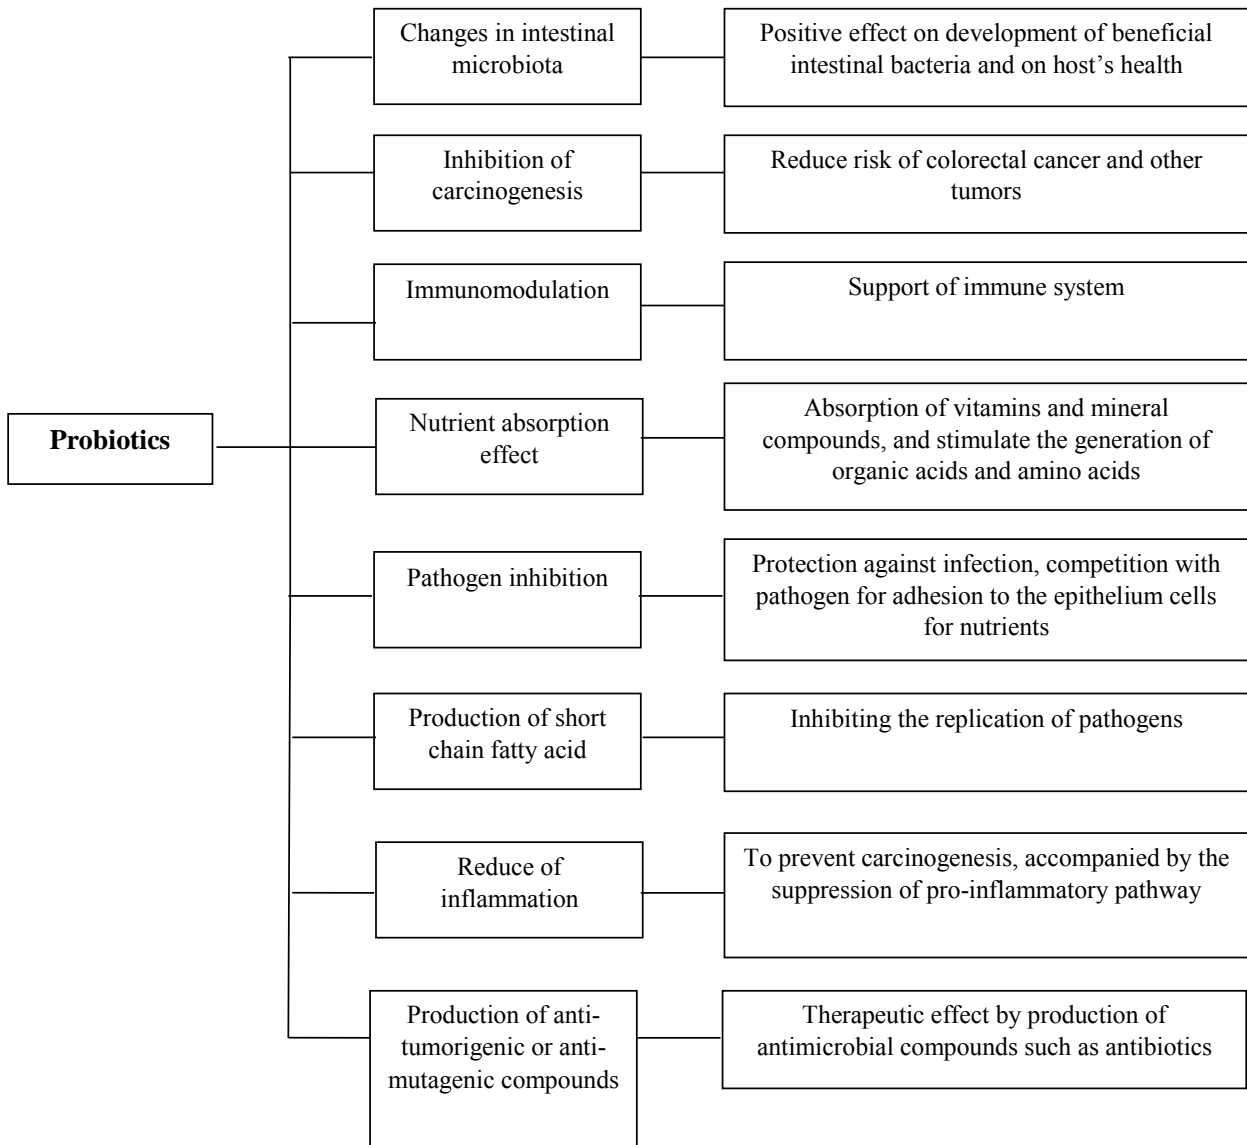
Probiotics

Changes in intestinal microbiota

Positive effect on development of beneficial intestinal bacteria and on host's health

Inhibition of carcinogenesis

Reduce risk of colorectal cancer and other tumors

Immunomodulation

Support of immune system

Nutrient absorption effect

Absorption of vitamins and mineral compounds, and stimulate the generation of organic acids and amino acids

Pathogen inhibition

Protection against infection, competition with pathogen for adhesion to the epithelium cells for nutrients

Production of short chain fatty acid

Inhibiting the replication of pathogens

Reduce of inflammation

To prevent carcinogenesis, accompanied by the suppression of pro-inflammatory pathway

Production of anti-tumorigenic or anti-mutagenic compounds

Therapeutic effect by production of antimicrobial compounds such as antibiotics